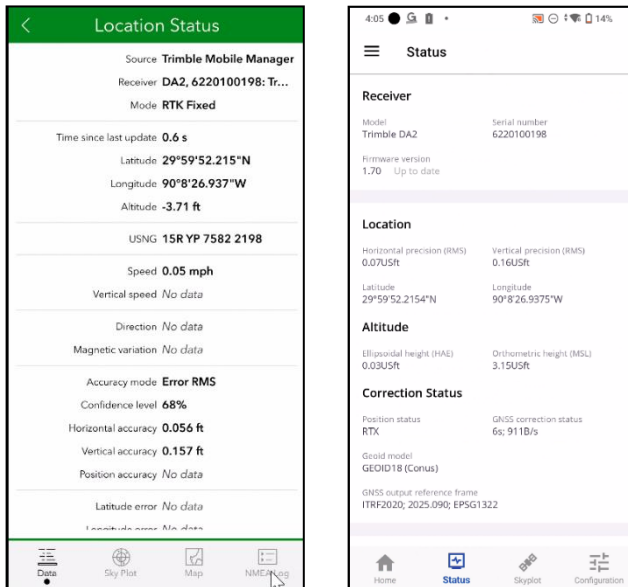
Location Status

Source Trimble Mobile Manager
Receiver DA2, 6220100198: Tr...
Mode RTK Fixed

Time since last update 0.6 s
Latitude 29°59'52.215"N
Longitude 90°8'26.937"W
Altitude -3.71 ft

USNG 15R YP 7582 2198

Speed 0.05 mph
Vertical speed No data

Direction No data
Magnetic variation No data

Accuracy mode Error RMS
Confidence level 68%
Horizontal accuracy 0.056 ft
Vertical accuracy 0.157 ft
Position accuracy No data

Latitude error No data
Longitude error No data

Data
Sky Plot
Map
NMEA Log

4:05 14%

Status

Receiver
Model
Trimble DA2
Serial number
6220100198
Firmware version
1.70 Up to date

Location
Horizontal precision (RMS)
0.07USft
Vertical precision (RMS)
0.16USft
Latitude
29°59'52.2154"N
Longitude
90°8'26.9375"W

Altitude
Ellipsoidal height (HAE)
0.03USft
Orthometric height (MSL)
3.15USft

Correction Status
Position status
RTX
GNSS correction status
6s; 911B/s
Geoid model
GEOID18 (Conus)
GNSS output reference frame
ITRF2020; 2025.090; EPSG1322

Home
Status
Skyplot
Configuration